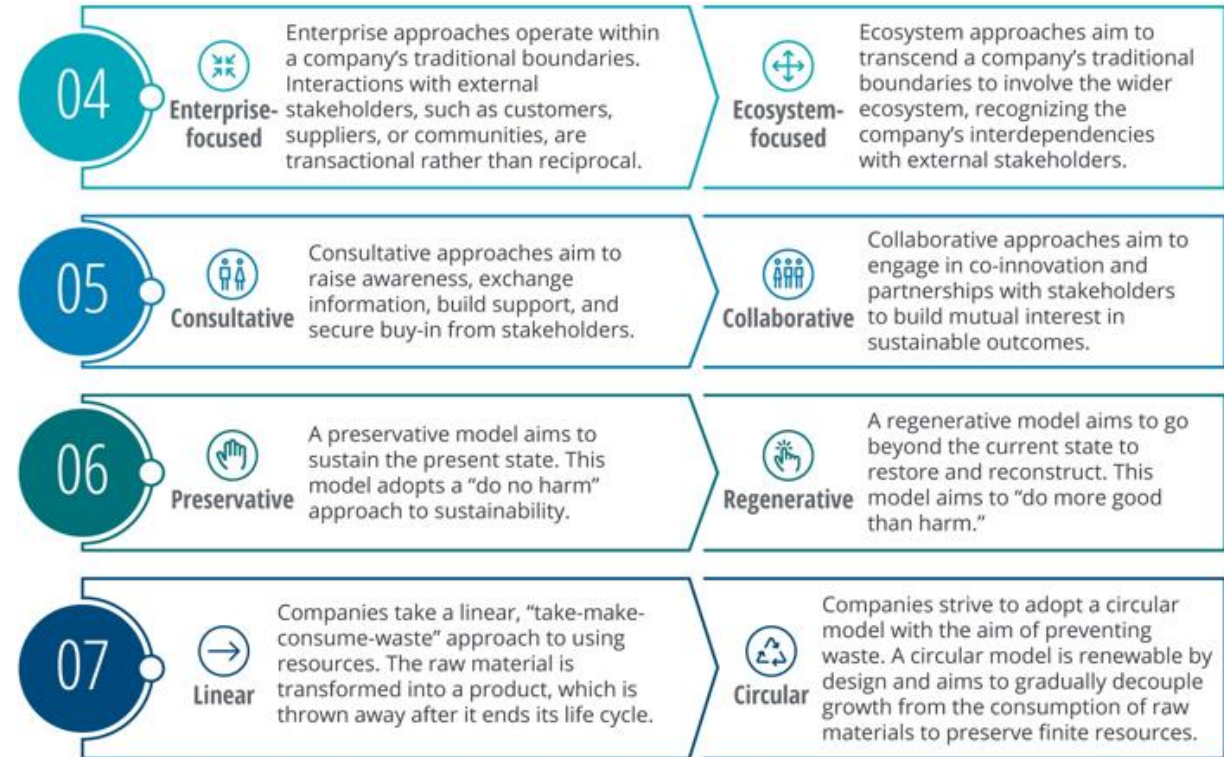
04

Enterprise-focused

Enterprise approaches operate within a company's traditional boundaries. Interactions with external stakeholders, such as customers, suppliers, or communities, are transactional rather than reciprocal.

Ecosystem-focused

Ecosystem approaches aim to transcend a company's traditional boundaries to involve the wider ecosystem, recognizing the company's interdependencies with external stakeholders.

05

Consultative

Consultative approaches aim to raise awareness, exchange information, build support, and secure buy-in from stakeholders.

Collaborative

Collaborative approaches aim to engage in co-innovation and partnerships with stakeholders to build mutual interest in sustainable outcomes.

06

Preservative

A preservative model aims to sustain the present state. This model adopts a "do no harm" approach to sustainability.

Regenerative

A regenerative model aims to go beyond the current state to restore and reconstruct. This model aims to "do more good than harm."

07

Linear

Companies take a linear, "take-make-consume-waste" approach to using resources. The raw material is transformed into a product, which is thrown away after it ends its life cycle.

Circular

Companies strive to adopt a circular model with the aim of preventing waste. A circular model is renewable by design and aims to gradually decouple growth from the consumption of raw materials to preserve finite resources.